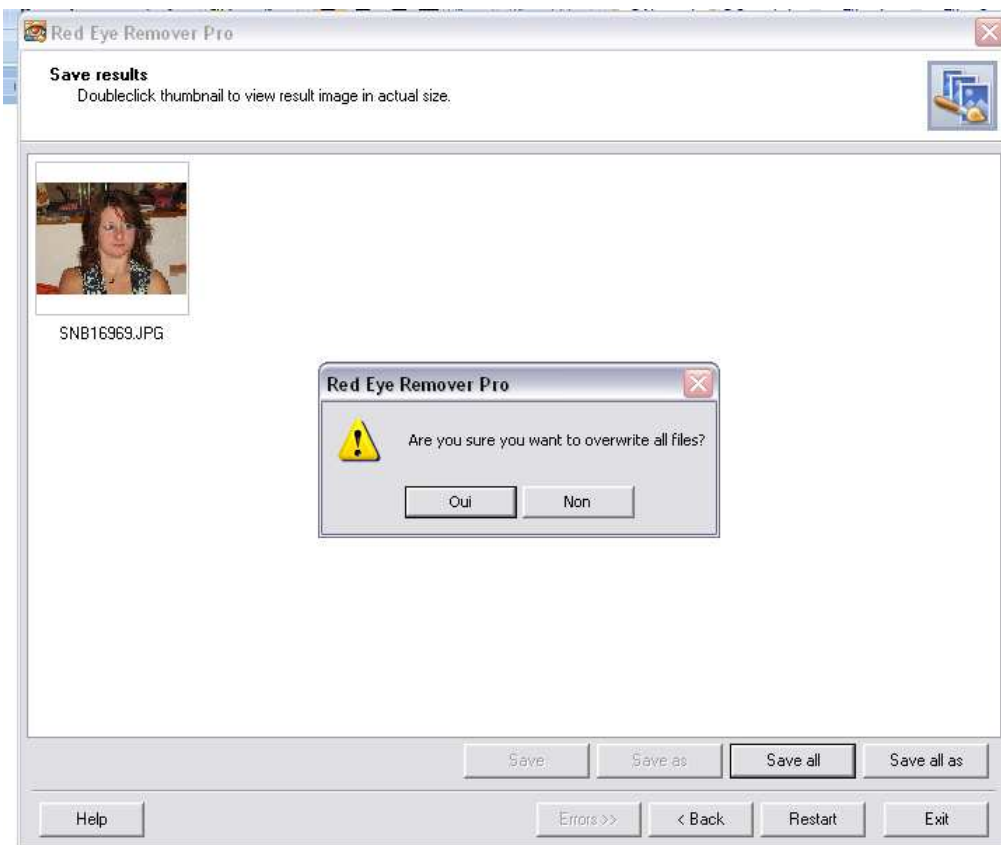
Red Eye Remover Pro

Save results
Doubleclick thumbnail to view result image in actual size.

SNB16969.JPG

Red Eye Remover Pro

Are you sure you want to overwrite all files?

Oui Non

Save Save as Save all Save all as

Help Errors >> < Back Restart Exit